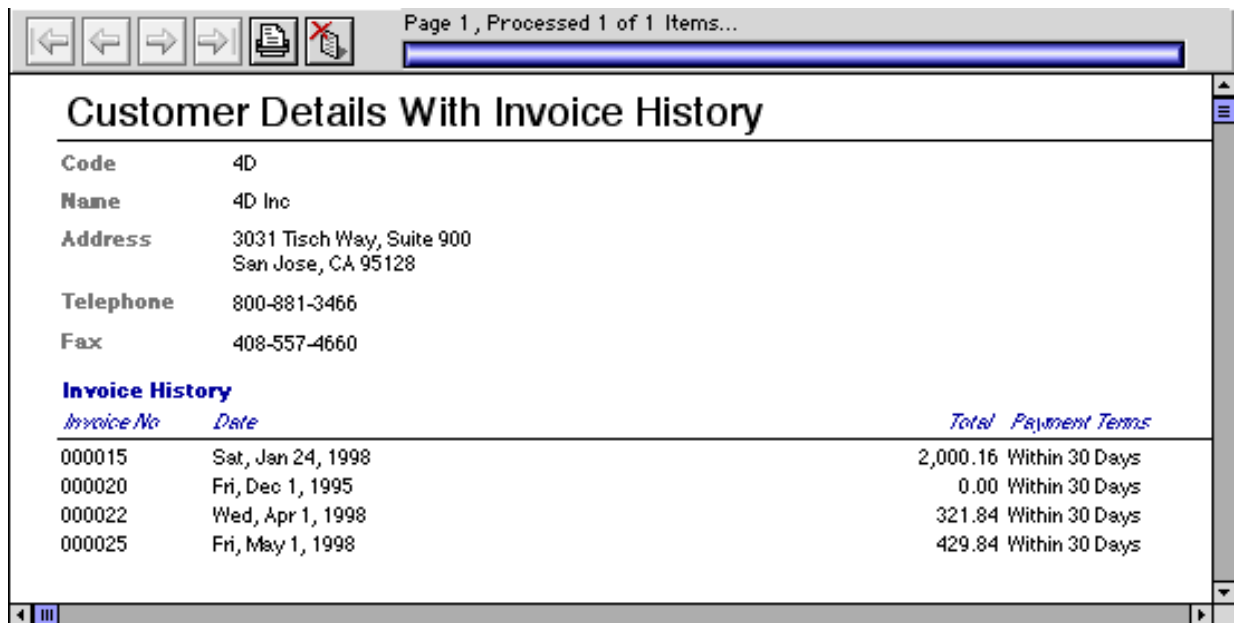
Page 1 , Processed 1 of 1 Items...

Customer Details With Invoice History

Code 4D

Name 4D Inc

Address 3031 Tisch Way, Suite 900
San Jose, CA 95128

Telephone 800-881-3466

Fax 408-557-4660

Invoice History

| Invoice No | Date | Total | Payment Terms |
|---|---|---|---|
| 000015 | Sat, Jan 24, 1998 | 2,000.16 | Within 30 Days |
| 000020 | Fri, Dec 1, 1995 | 0.00 | Within 30 Days |
| 000022 | Wed, Apr 1, 1998 | 321.84 | Within 30 Days |
| 000025 | Fri, May 1, 1998 | 429.84 | Within 30 Days |